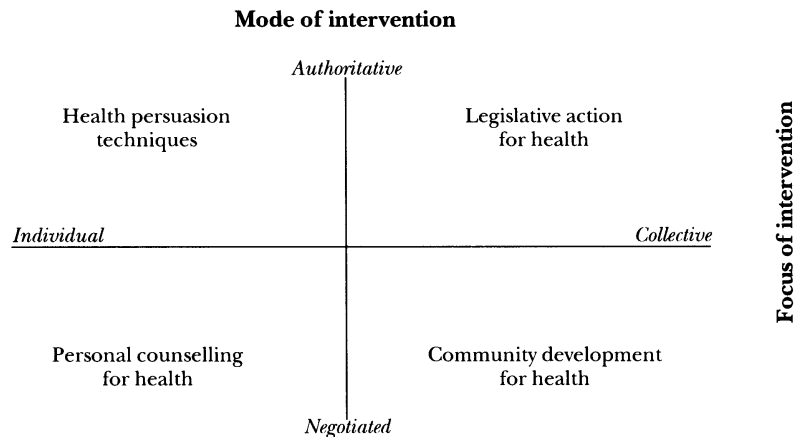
Mode of intervention

Authoritative

Health persuasion techniques

Legislative action for health

Individual

Collective

Focus of intervention

Personal counselling for health

Community development for health

Negotiated